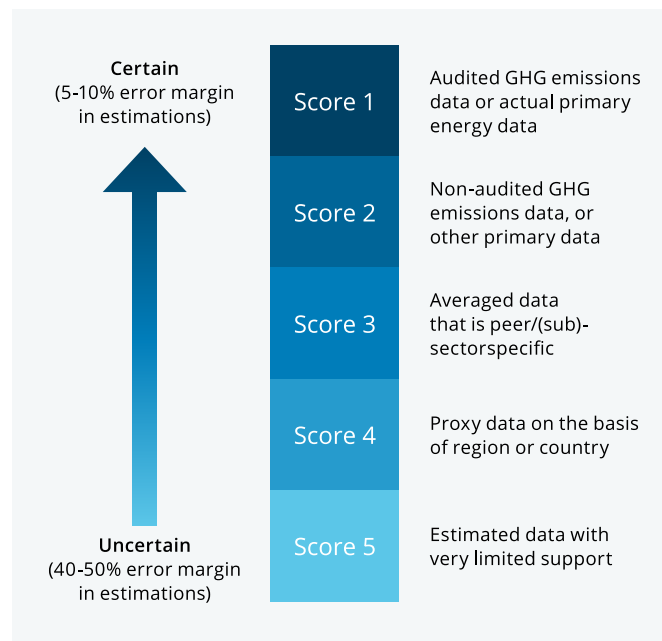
Certain
(5-10% error margin in estimations)

Uncertain
(40-50% error margin in estimations)

Score 1
Audited GHG emissions data or actual primary energy data

Score 2
Non-audited GHG emissions data, or other primary data

Score 3
Averaged data that is peer/(sub)-sectorspecific

Score 4
Proxy data on the basis of region or country

Score 5
Estimated data with very limited support